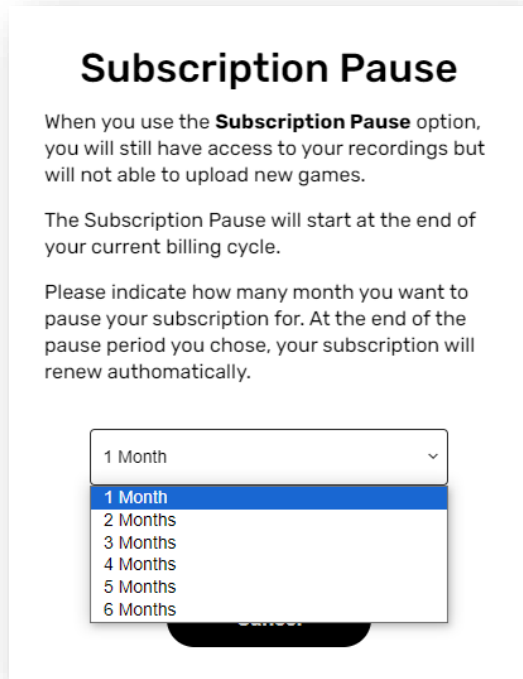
Subscription Pause

When you use the **Subscription Pause** option, you will still have access to your recordings but will not able to upload new games.

The Subscription Pause will start at the end of your current billing cycle.

Please indicate how many month you want to pause your subscription for. At the end of the pause period you chose, your subscription will renew authomatically.

1 Month

1 Month
2 Months
3 Months
4 Months
5 Months
6 Months

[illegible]